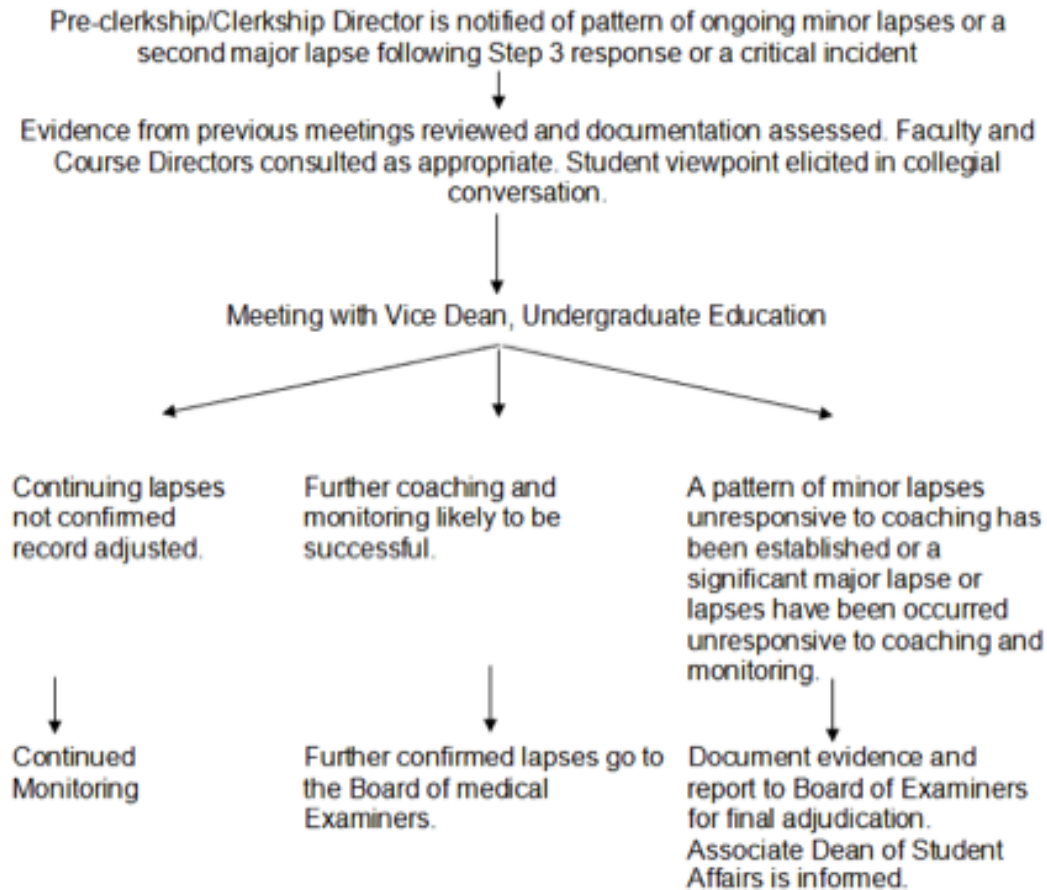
Pre-clerkship/Clerkship Director is notified of pattern of ongoing minor lapses or a second major lapse following Step 3 response or a critical incident

Evidence from previous meetings reviewed and documentation assessed. Faculty and Course Directors consulted as appropriate. Student viewpoint elicited in collegial conversation.

Meeting with Vice Dean, Undergraduate Education

Continuing lapses not confirmed record adjusted.

Continued Monitoring

Further coaching and monitoring likely to be successful.

Further confirmed lapses go to the Board of medical Examiners.

A pattern of minor lapses unresponsive to coaching has been established or a significant major lapse or lapses have been occurred unresponsive to coaching and monitoring.

Document evidence and report to Board of Examiners for final adjudication. Associate Dean of Student Affairs is informed.